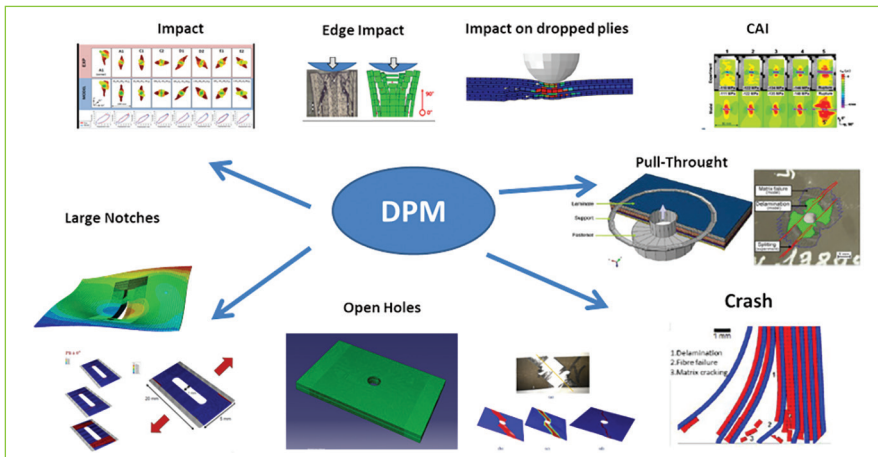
Impact

Edge Impact

Impact on dropped plies

CAI

Pull-Throught

DPM

Large Notches

Laminate
Support
Fastener

Matrix failure
Delamination
Splitting

Open Holes

Crash

1 mm
1.Delamination
2.Fibre failure
3.Matrix cracking

90°
0°

20 mm
5 mm